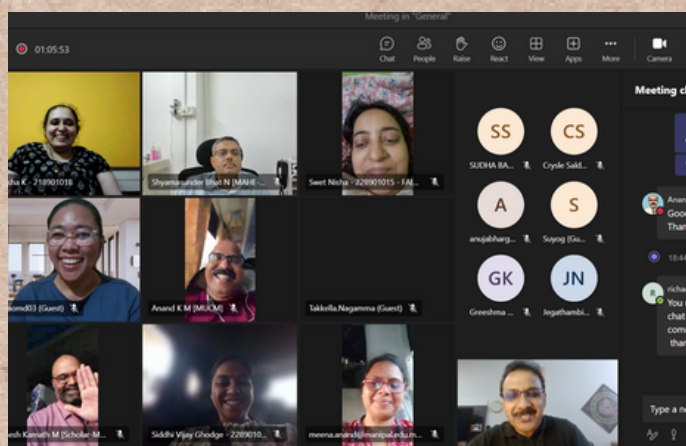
Meeting in "General"

01:05:53

Chat People Raise React View Apps More Camera

Meeting ch

sha K - 228901018

Shyamasunder Bhat N (MAHE -

Swet Nisha - 228901015 - FAI

SS
SUDHA BA...

CS
Crysle Sald...

A
anujabharg...

S
Suyog (Gu...

GK
Greeshma ...

JN
Jegathambi...

omd03 (Guest)

Anand K M (MUCM)

Takkella.Nagamma (Guest)

esh Kamath M (Scholar-M...

Siddhi Vijay Ghodge - 2289010...

meena.anand@manipal.edu.m...

Anan
Good
Than

richa
You
chat
com
than

Type a n